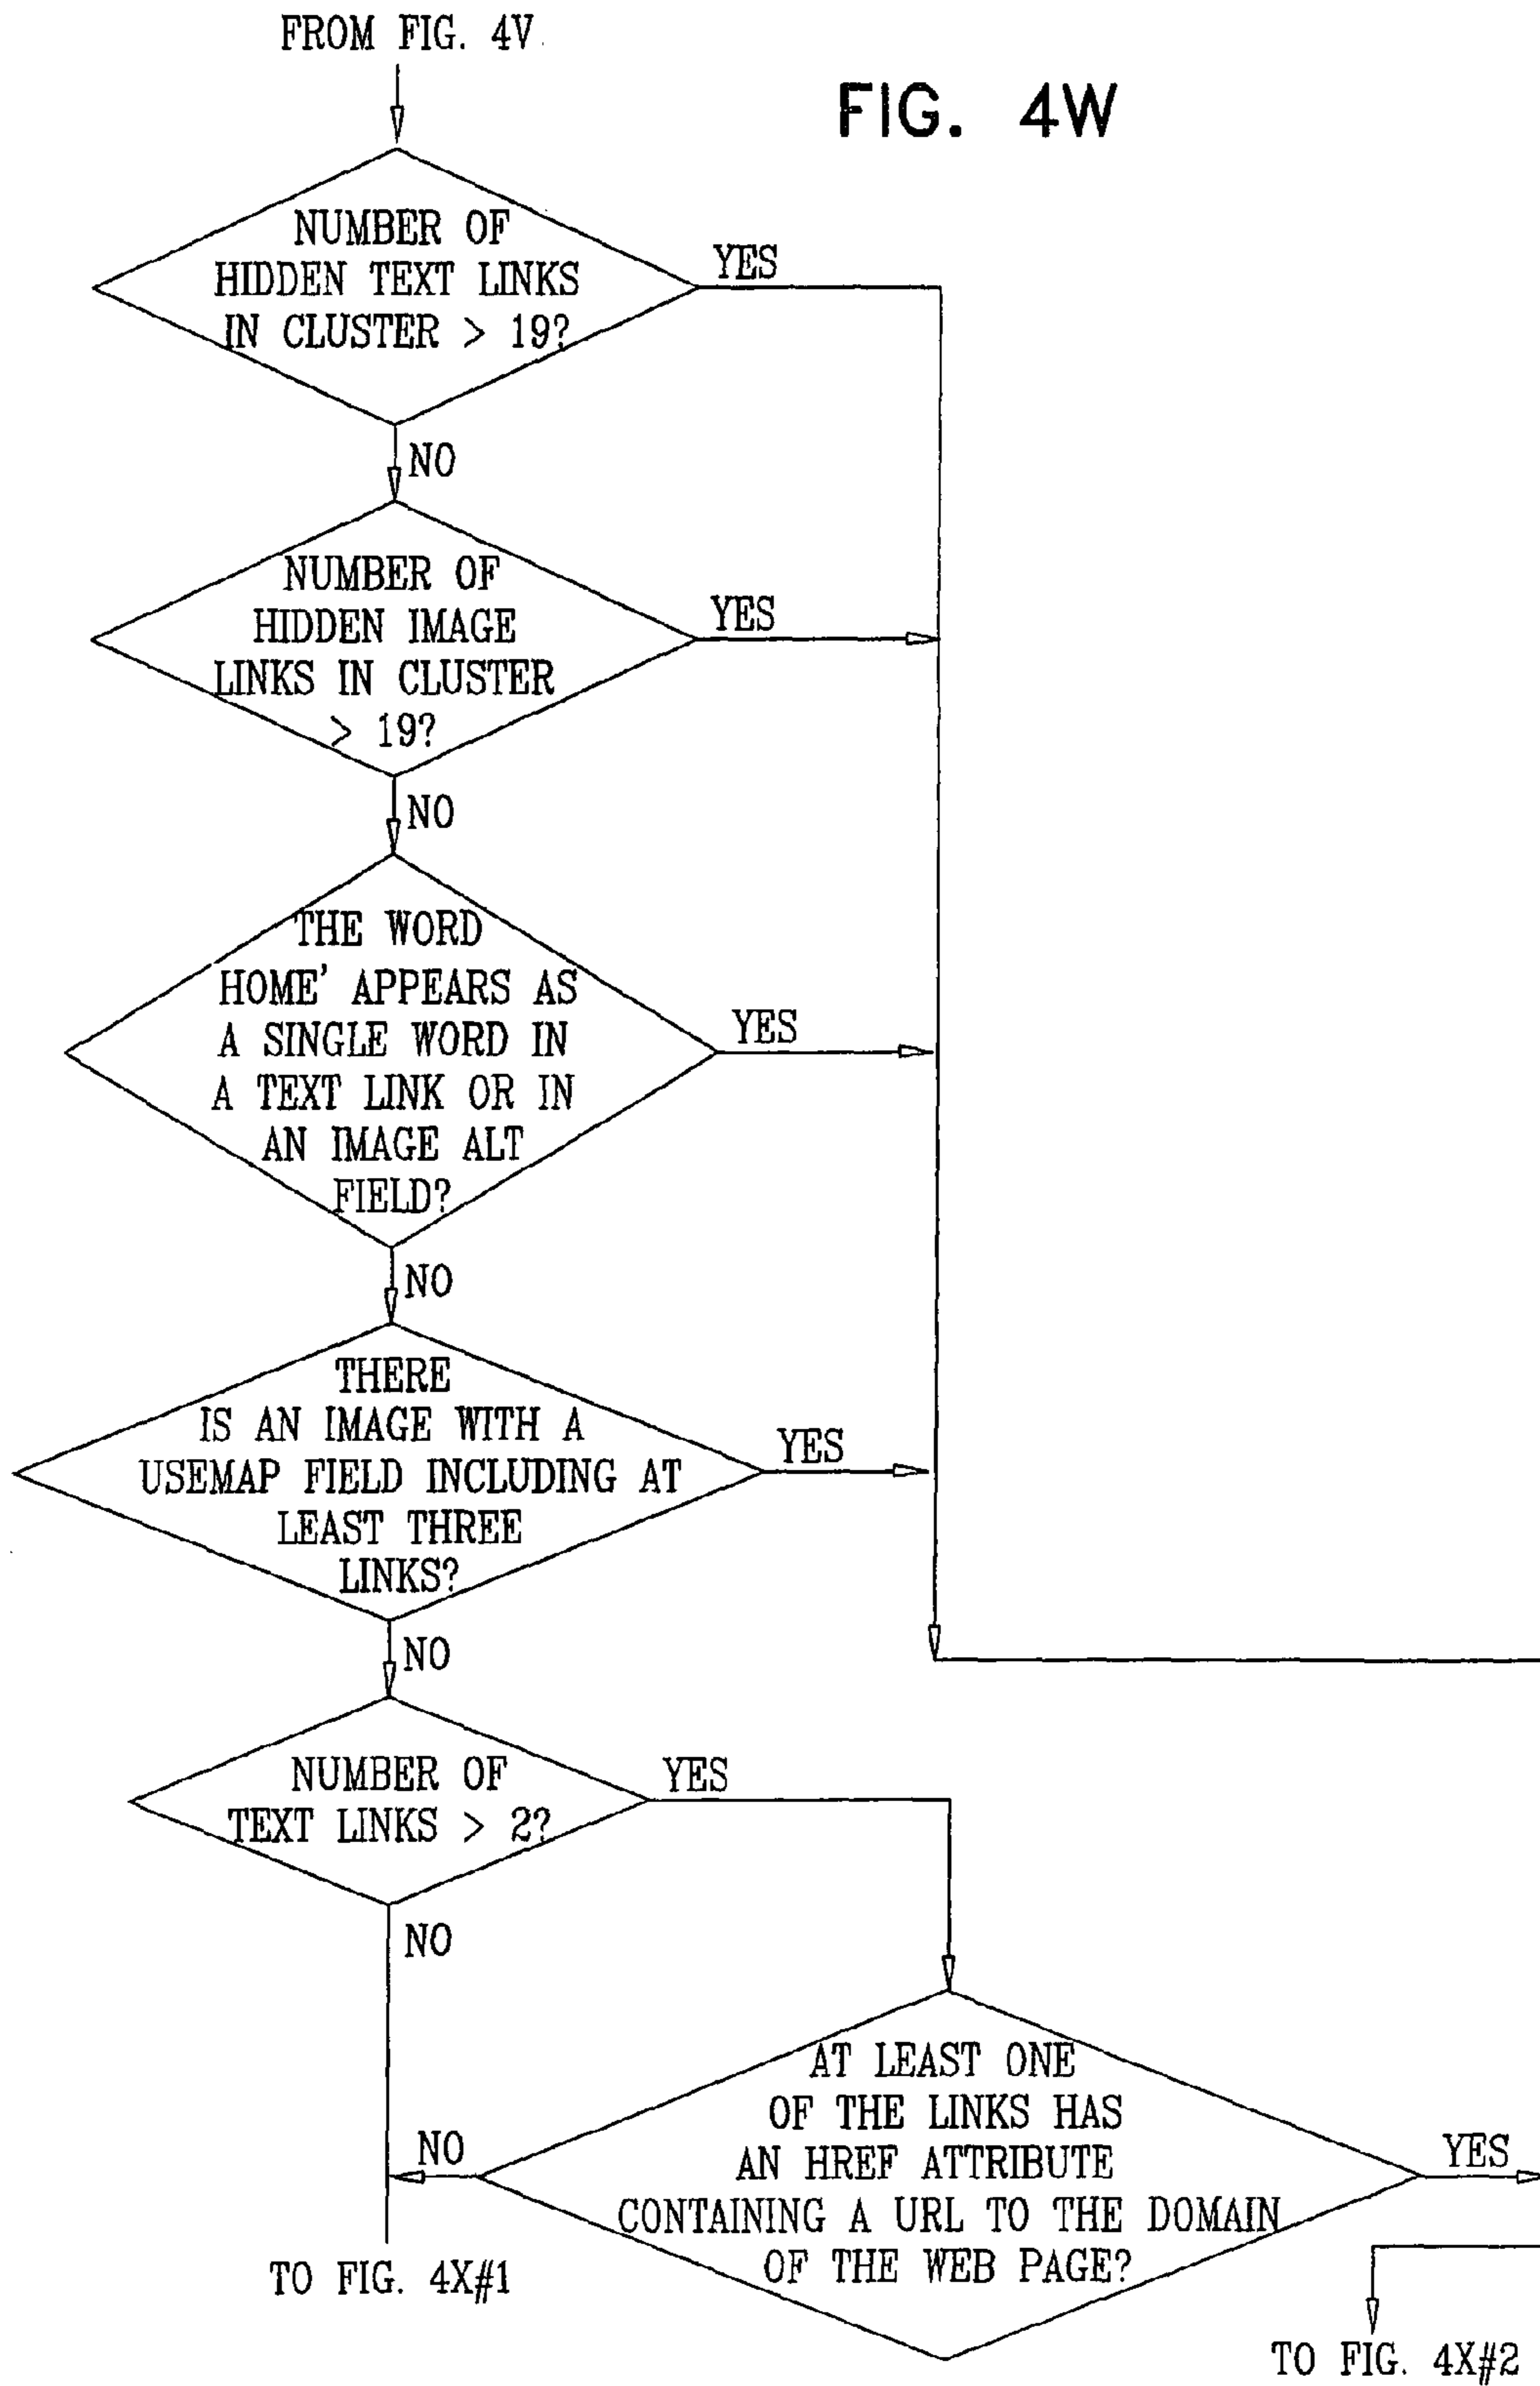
FROM FIG. 4V

FIG. 4W

NUMBER OF HIDDEN TEXT LINKS IN CLUSTER > 19?

YES

NO

NUMBER OF HIDDEN IMAGE LINKS IN CLUSTER > 19?

YES

NO

THE WORD HOME' APPEARS AS A SINGLE WORD IN A TEXT LINK OR IN AN IMAGE ALT FIELD?

YES

NO

THERE IS AN IMAGE WITH A USEMAP FIELD INCLUDING AT LEAST THREE LINKS?

YES

NO

NUMBER OF TEXT LINKS > 2?

YES

NO

AT LEAST ONE OF THE LINKS HAS AN HREF ATTRIBUTE CONTAINING A URL TO THE DOMAIN OF THE WEB PAGE?

NO

YES

TO FIG. 4X#1

TO FIG. 4X#2